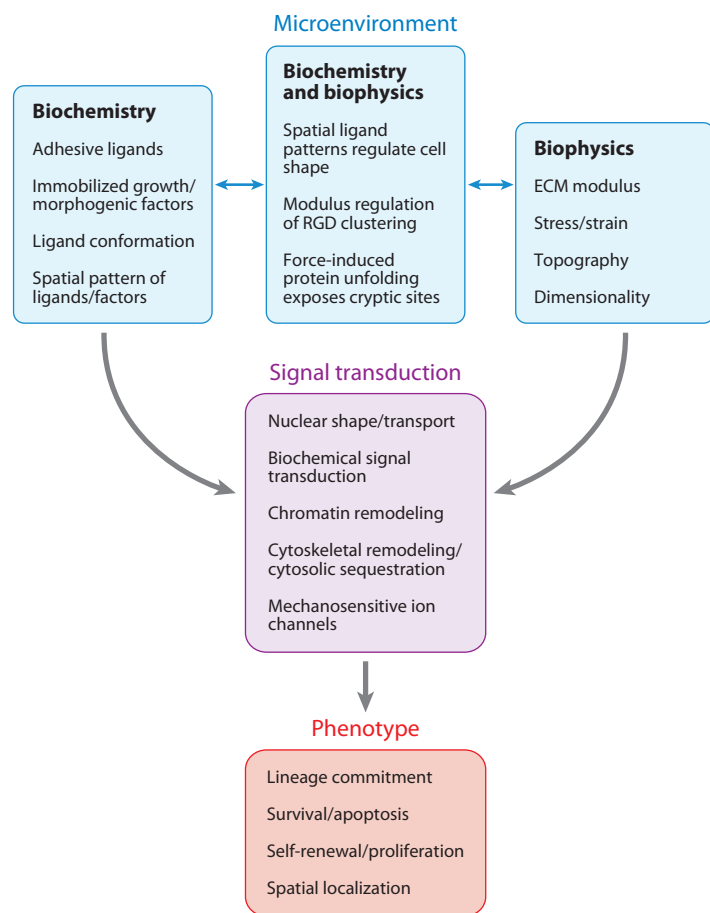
Microenvironment

Biochemistry

Adhesive ligands

Immobilized growth/morphogenic factors

Ligand conformation

Spatial pattern of ligands/factors

Biochemistry and biophysics

Spatial ligand patterns regulate cell shape

Modulus regulation of RGD clustering

Force-induced protein unfolding exposes cryptic sites

Biophysics

ECM modulus

Stress/strain

Topography

Dimensionality

Signal transduction

Nuclear shape/transport

Biochemical signal transduction

Chromatin remodeling

Cytoskeletal remodeling/cytosolic sequestration

Mechanosensitive ion channels

Phenotype

Lineage commitment

Survival/apoptosis

Self-renewal/proliferation

Spatial localization